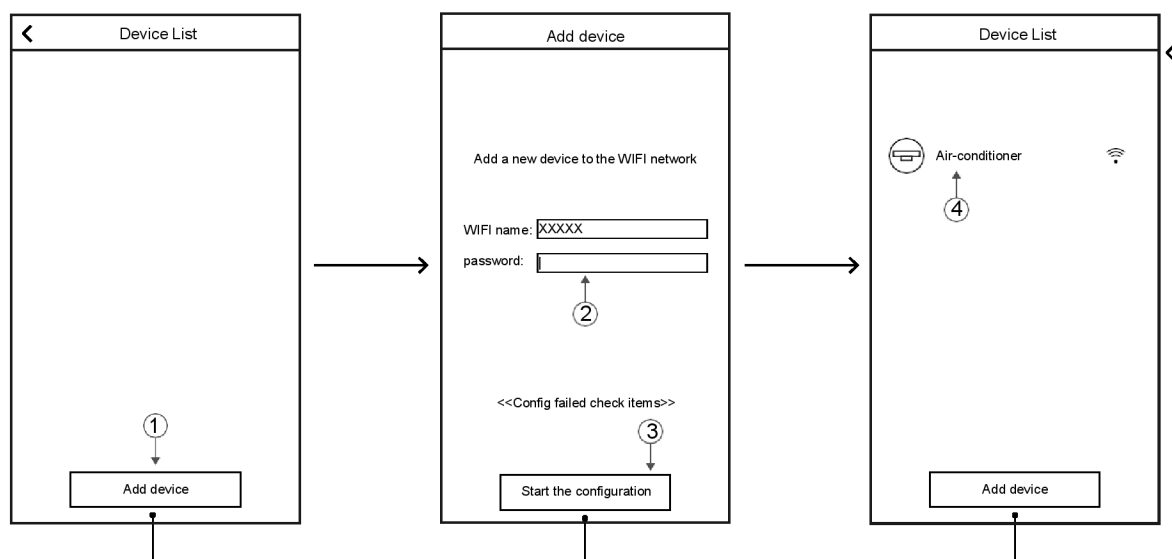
Device List

①

Add device

Add device

Add a new device to the WIFI network

WIFI name: XXXXX

password:

②

<<Config failed check items>>

③

Start the configuration

Device List

Air-conditioner

④

Add device